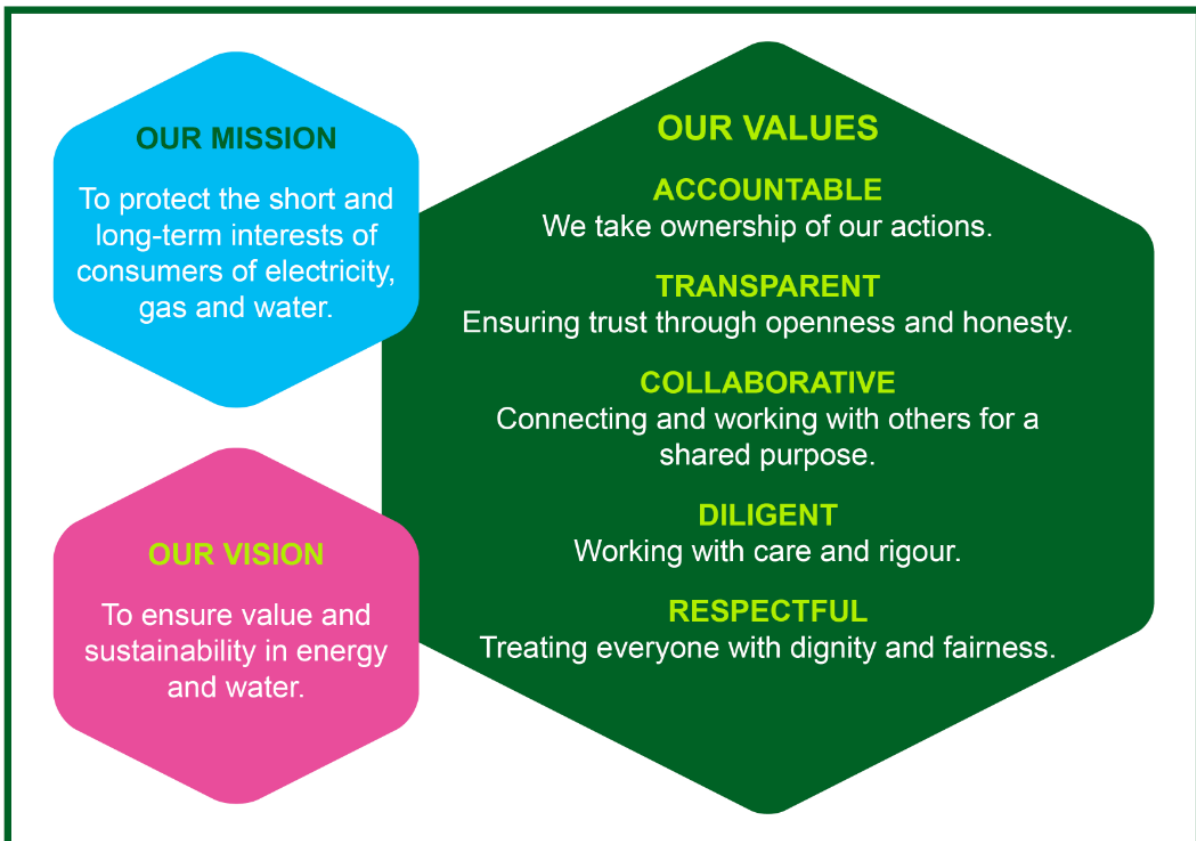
OUR MISSION

To protect the short and long-term interests of consumers of electricity, gas and water.

OUR VISION

To ensure value and sustainability in energy and water.

OUR VALUES

ACCOUNTABLE
We take ownership of our actions.

TRANSPARENT
Ensuring trust through openness and honesty.

COLLABORATIVE
Connecting and working with others for a shared purpose.

DILIGENT
Working with care and rigour.

RESPECTFUL
Treating everyone with dignity and fairness.